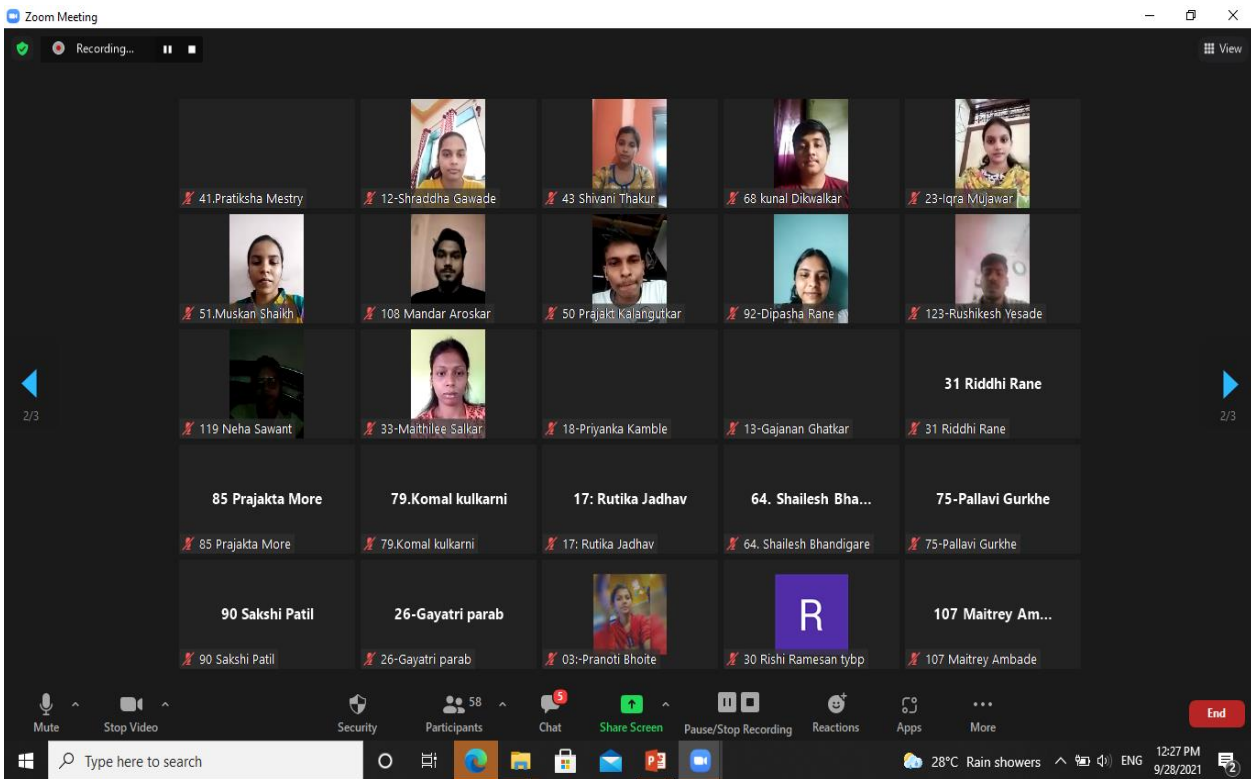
Zoom Meeting

Recording...

View

2/3

2/3

41.Pratiksha Mestry

12-Shraddha Gawade

43 Shivani Thakur

68 kunal Dikwalkar

23-Iqra Mujawar

51.Muskan Shaikh

108 Mandar Aroskar

50 Prajakt Kalangutkar

92-Dipasha Rane

123-Rushikesh Yesade

119 Neha Sawant

33-Maithilee Salkar

18-Priyanka Kamble

13-Gajanan Ghatkar

31 Riddhi Rane

31 Riddhi Rane

85 Prajakta More

85 Prajakta More

79.Komal kulkarni

79.Komal kulkarni

17: Rutika Jadhav

17: Rutika Jadhav

64. Shailesh Bha...

64. Shailesh Bhandigare

75-Pallavi Gurkhe

75-Pallavi Gurkhe

90 Sakshi Patil

90 Sakshi Patil

26-Gayatri parab

26-Gayatri parab

03:-Pranoti Bhoite

R

30 Rishi Ramesan tybp

107 Maitrey Am...

107 Maitrey Ambade

Mute

Stop Video

Security

58

Participants

5

Chat

Share Screen

Pause/Stop Recording

Reactions

Apps

More

End

Type here to search

28°C Rain showers

ENG

12:27 PM
9/28/2021

2